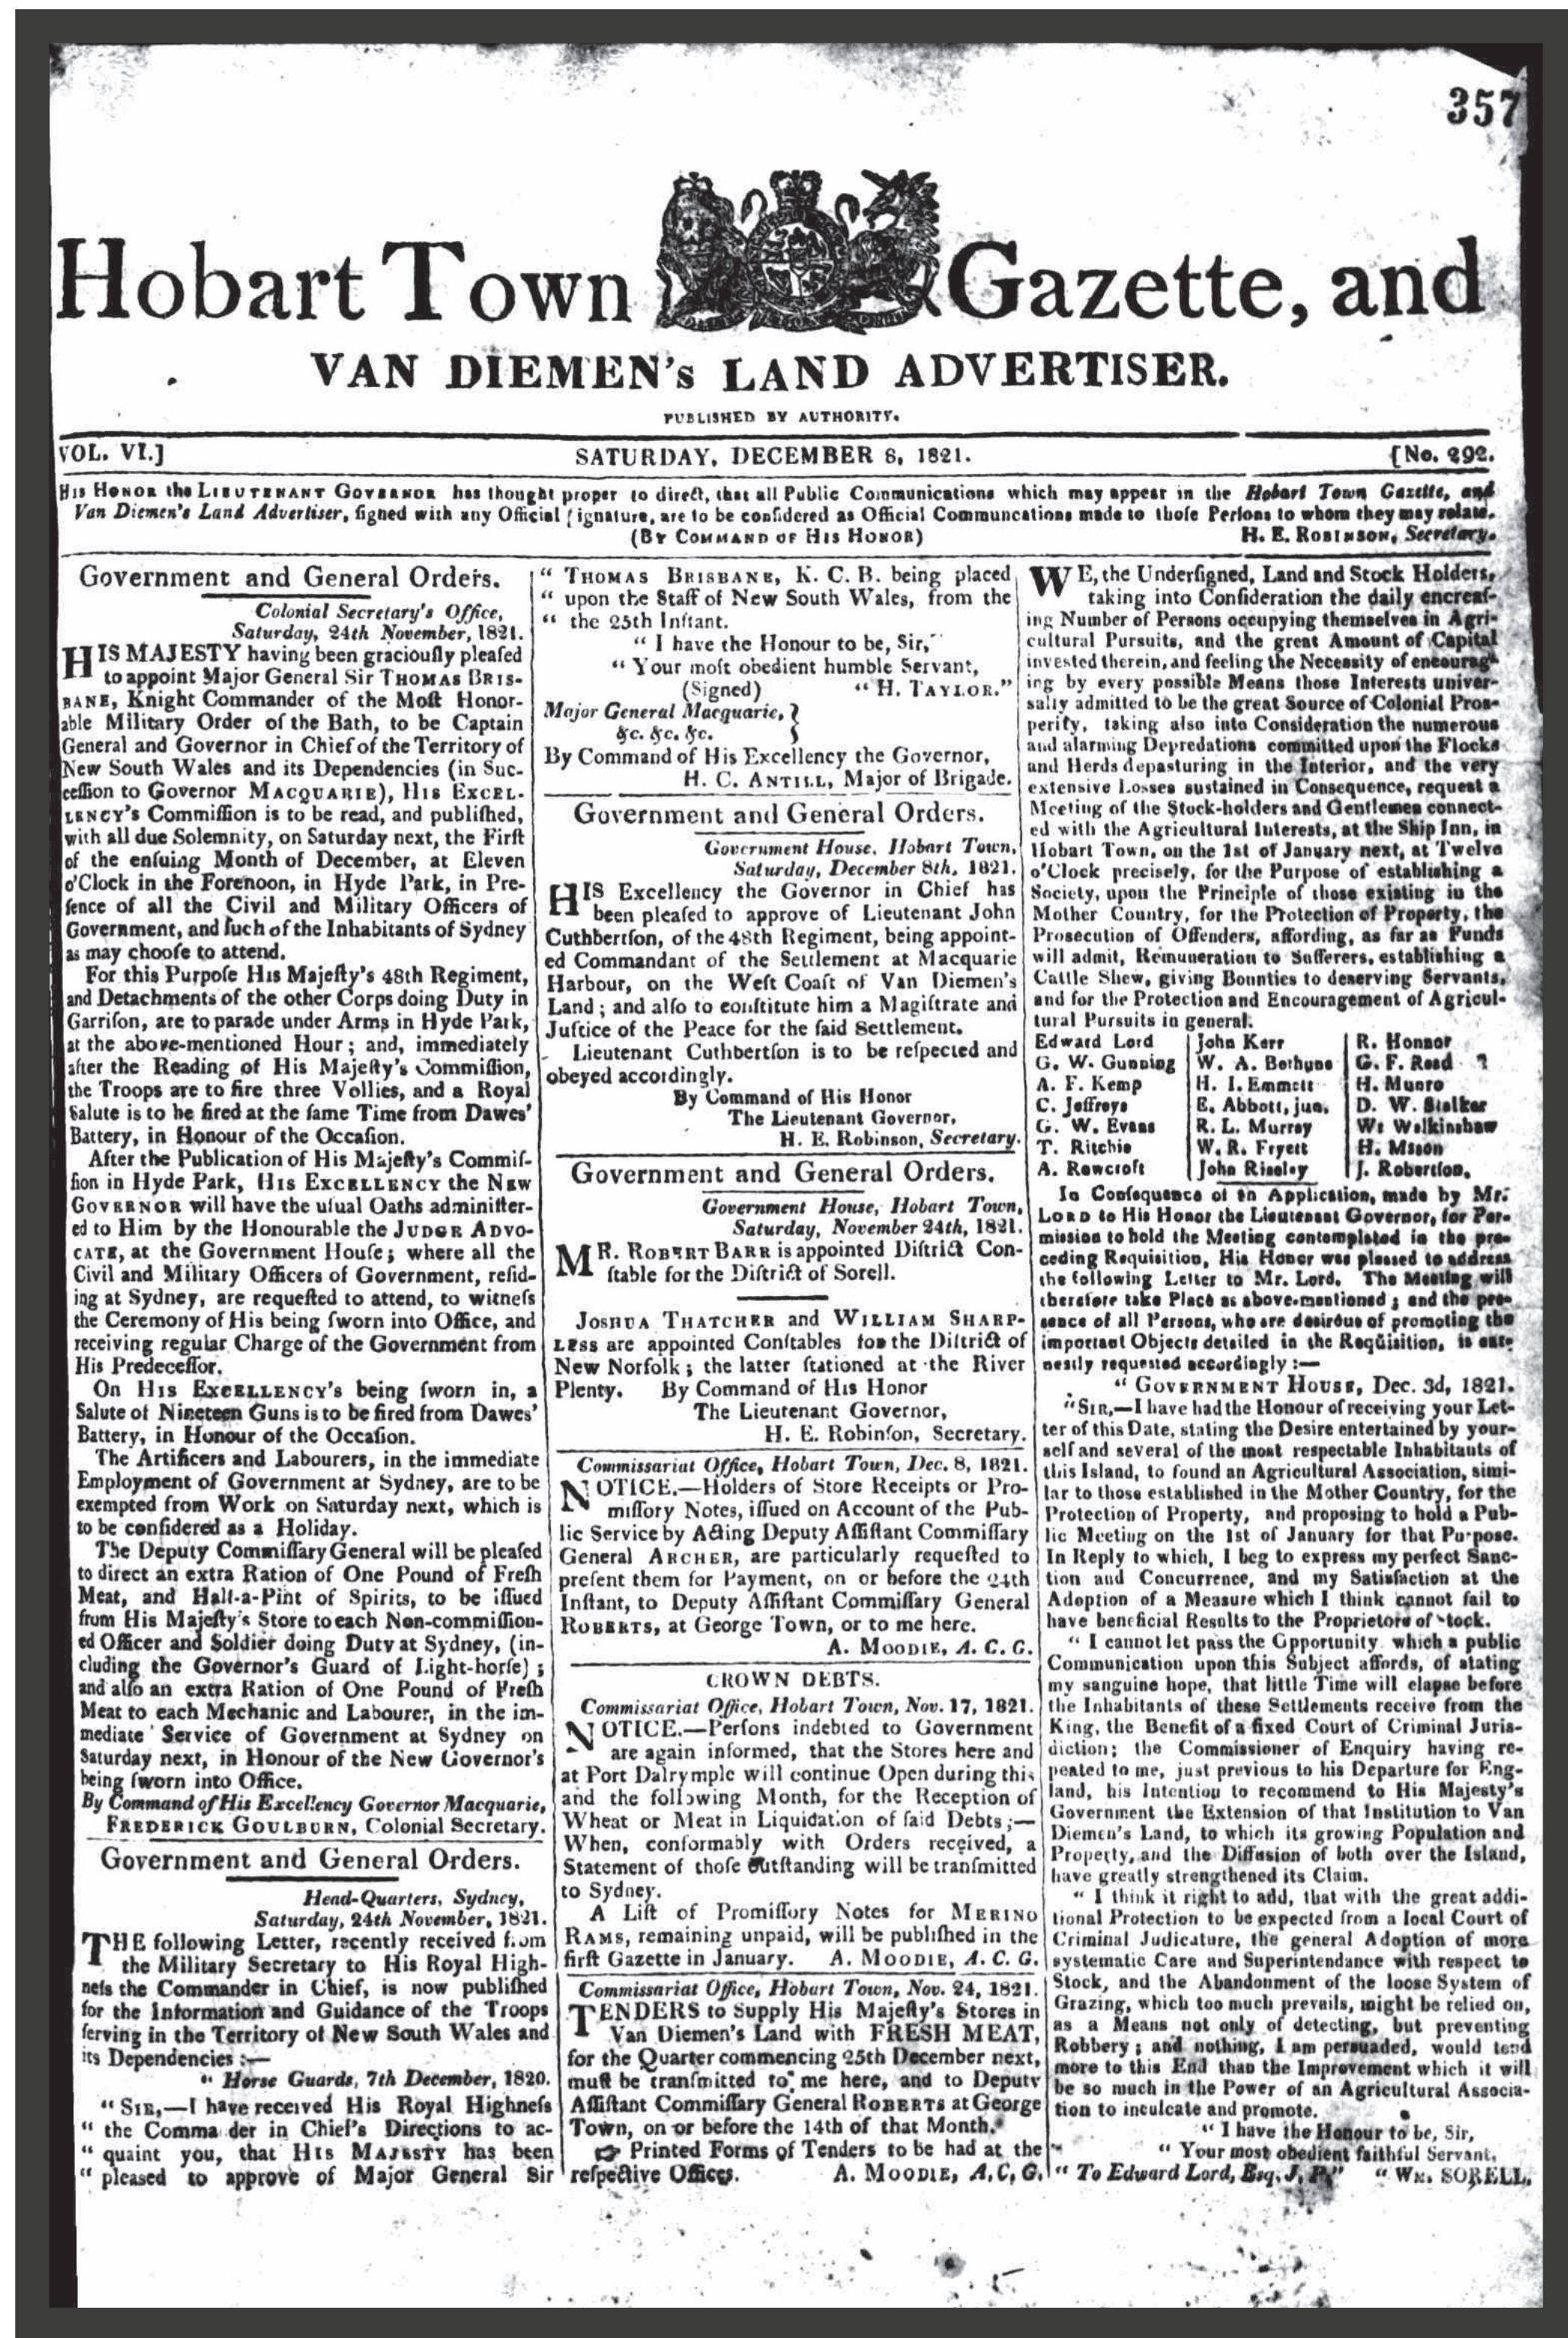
357

Hobart Town Gazette, and

VAN DIEMEN's LAND ADVERTISER.

PUBLISHED BY AUTHORITY.

VOL. VI.] SATURDAY, DECEMBER 8, 1821. [No. 292.

His Honor the Lieutenant Governor has thought proper to direct, that all Public Communications which may appear in the Hobart Town Gazette, and Van Diemen's Land Advertiser, signed with any Official Signature, are to be considered as Official Communications made to those Persons to whom they may relate.
(By Command of His Honor) H. E. Robinson, Secretary.

Government and General Orders.

Colonial Secretary's Office, Saturday, 24th November, 1821.

HIS MAJESTY having been graciously pleased to appoint Major General Sir Thomas Brisbane, Knight Commander of the Most Honorable Military Order of the Bath, to be Captain General and Governor in Chief of the Territory of New South Wales and its Dependencies (in Succession to Governor Macquarie), His Excellency's Commission is to be read, and published, with all due Solemnity, on Saturday next, the First of the ensuing Month of December, at Eleven o'Clock in the Forenoon, in Hyde Park, in Presence of all the Civil and Military Officers of Government, and such of the Inhabitants of Sydney as may choose to attend.

For this Purpose His Majesty's 48th Regiment, and Detachments of the other Corps doing Duty in Garrison, are to parade under Arms in Hyde Park, at the above-mentioned Hour; and, immediately after the Reading of His Majesty's Commission, the Troops are to fire three Vollies, and a Royal Salute is to be fired at the same Time from Dawes' Battery, in Honour of the Occasion.

After the Publication of His Majesty's Commission in Hyde Park, His Excellency the New Governor will have the usual Oaths administered to Him by the Honourable the Judge Advocate, at the Government House; where all the Civil and Military Officers of Government, residing at Sydney, are requested to attend, to witness the Ceremony of His being sworn into Office, and receiving regular Charge of the Government from His Predecessor.

On His Excellency's being sworn in, a Salute of Nineteen Guns is to be fired from Dawes' Battery, in Honour of the Occasion.

The Artificers and Labourers, in the immediate Employment of Government at Sydney, are to be exempted from Work on Saturday next, which is to be considered as a Holiday.

The Deputy Commissary General will be pleased to direct an extra Ration of One Pound of Fresh Meat, and Half-a-Pint of Spirits, to be issued from His Majesty's Store to each Non-commissioned Officer and Soldier doing Duty at Sydney, (including the Governor's Guard of Light-horse); and also an extra Ration of One Pound of Fresh Meat to each Mechanic and Labourer, in the immediate Service of Government at Sydney on Saturday next, in Honour of the New Governor's being sworn into Office.

By Command of His Excellency Governor Macquarie,
Frederick Goulburn, Colonial Secretary.

Government and General Orders.

Head-Quarters, Sydney, Saturday, 24th November, 1821.

THE following Letter, recently received from the Military Secretary to His Royal Highness the Commander in Chief, is now published for the Information and Guidance of the Troops serving in the Territory of New South Wales and its Dependencies:—

"Horse Guards, 7th December, 1820.

"Sir,—I have received His Royal Highness "the Commander in Chief's Directions to ac- "quaint you, that His Majesty has been "pleased to approve of Major General Sir "Thomas Brisbane, K. C. B. being placed "upon the Staff of New South Wales, from the "the 25th Instant.

"I have the Honour to be, Sir,
"Your most obedient humble Servant,
(Signed) "H. Taylor."

Major General Macquarie, &c. &c. &c.

By Command of His Excellency the Governor,
H. C. Antill, Major of Brigade.

Government and General Orders.

Government House, Hobart Town, Saturday, December 8th, 1821.

HIS Excellency the Governor in Chief has been pleased to approve of Lieutenant John Cuthbertson, of the 48th Regiment, being appointed Commandant of the Settlement at Macquarie Harbour, on the West Coast of Van Diemen's Land; and also to constitute him a Magistrate and Justice of the Peace for the said Settlement.

Lieutenant Cuthbertson is to be respected and obeyed accordingly.

By Command of His Honor
The Lieutenant Governor,
H. E. Robinson, Secretary.

Government and General Orders.

Government House, Hobart Town, Saturday, November 24th, 1821.

MR. Robert Barr is appointed District Constable for the District of Sorell.

Joshua Thatcher and William Sharpless are appointed Constables for the District of New Norfolk; the latter stationed at the River Plenty. By Command of His Honor
The Lieutenant Governor,
H. E. Robinson, Secretary.

Commissariat Office, Hobart Town, Dec. 8, 1821.

NOTICE.—Holders of Store Receipts or Promissory Notes, issued on Account of the Public Service by Acting Deputy Assistant Commissary General Archer, are particularly requested to present them for Payment, on or before the 24th Instant, to Deputy Assistant Commissary General Roberts, at George Town, or to me here.
A. Moodie, A. C. G.

CROWN DEBTS.

Commissariat Office, Hobart Town, Nov. 17, 1821.

NOTICE.—Persons indebted to Government are again informed, that the Stores here and at Port Dalrymple will continue Open during this and the following Month, for the Reception of Wheat or Meat in Liquidation of said Debts;—When, conformably with Orders received, a Statement of those outstanding will be transmitted to Sydney.

A List of Promissory Notes for Merino Rams, remaining unpaid, will be published in the first Gazette in January. A. Moodie, A. C. G.

Commissariat Office, Hobart Town, Nov. 24, 1821.

TENDERS to Supply His Majesty's Stores in Van Diemen's Land with FRESH MEAT, for the Quarter commencing 25th December next, must be transmitted to me here, and to Deputy Assistant Commissary General Roberts at George Town, on or before the 14th of that Month.
☞ Printed Forms of Tenders to be had at the respective Offices. A. Moodie, A. C. G.

WE, the Undersigned, Land and Stock Holders, taking into Consideration the daily encreasing Number of Persons occupying themselves in Agricultural Pursuits, and the great Amount of Capital invested therein, and feeling the Necessity of encouraging by every possible Means those Interests universally admitted to be the great Source of Colonial Prosperity, taking also into Consideration the numerous and alarming Depredations committed upon the Flocks and Herds depasturing in the Interior, and the very extensive Losses sustained in Consequence, request a Meeting of the Stock-holders and Gentlemen connected with the Agricultural Interests, at the Ship Inn, in Hobart Town, on the 1st of January next, at Twelve o'Clock precisely, for the Purpose of establishing a Society, upon the Principle of those existing in the Mother Country, for the Protection of Property, the Prosecution of Offenders, affording, as far as Funds will admit, Remuneration to Sufferers, establishing a Cattle Shew, giving Bounties to deserving Servants, and for the Protection and Encouragement of Agricultural Pursuits in general.

| Edward Lord | John Kerr | R. Honnor |
|---|---|---|
| G. W. Gunning | W. A. Bethune | G. F. Read |
| A. F. Kemp | H. I. Emmett | H. Munro |
| C. Jeffreys | E. Abbott, jun. | D. W. Stalker |
| G. W. Evans | R. L. Murray | Wt Walkinshaw |
| T. Ritchie | W. R. Fryett | H. Mason |
| A. Rowcroft | John Rissley | J. Robertson. |

In Consequence of an Application, made by Mr. Lord to His Honor the Lieutenant Governor, for Permission to hold the Meeting contemplated in the preceding Requisition, His Honor was pleased to address the following Letter to Mr. Lord. The Meeting will therefore take Place as above-mentioned; and the presence of all Persons, who are desirous of promoting the important Objects detailed in the Requisition, is earnestly requested accordingly:—

"Government House, Dec. 3d, 1821.

"Sir,—I have had the Honour of receiving your Letter of this Date, stating the Desire entertained by yourself and several of the most respectable Inhabitants of this Island, to found an Agricultural Association, similar to those established in the Mother Country, for the Protection of Property, and proposing to hold a Public Meeting on the 1st of January for that Purpose. In Reply to which, I beg to express my perfect Sanction and Concurrence, and my Satisfaction at the Adoption of a Measure which I think cannot fail to have beneficial Results to the Proprietors of Stock.

"I cannot let pass the Opportunity which a public Communication upon this Subject affords, of stating my sanguine hope, that little Time will elapse before the Inhabitants of these Settlements receive from the King, the Benefit of a fixed Court of Criminal Jurisdiction; the Commissioner of Enquiry having repeated to me, just previous to his Departure for England, his Intention to recommend to His Majesty's Government the Extension of that Institution to Van Diemen's Land, to which its growing Population and Property, and the Diffusion of both over the Island, have greatly strengthened its Claim.

"I think it right to add, that with the great additional Protection to be expected from a local Court of Criminal Judicature, the general Adoption of more systematic Care and Superintendance with respect to Stock, and the Abandonment of the loose System of Grazing, which too much prevails, might be relied on, as a Means not only of detecting, but preventing Robbery; and nothing, I am persuaded, would tend more to this End than the Improvement which it will be so much in the Power of an Agricultural Association to inculcate and promote.

"I have the Honour to be, Sir,
"Your most obedient faithful Servant,
"To Edward Lord, Esq. J. P." "Wm. Sorell.